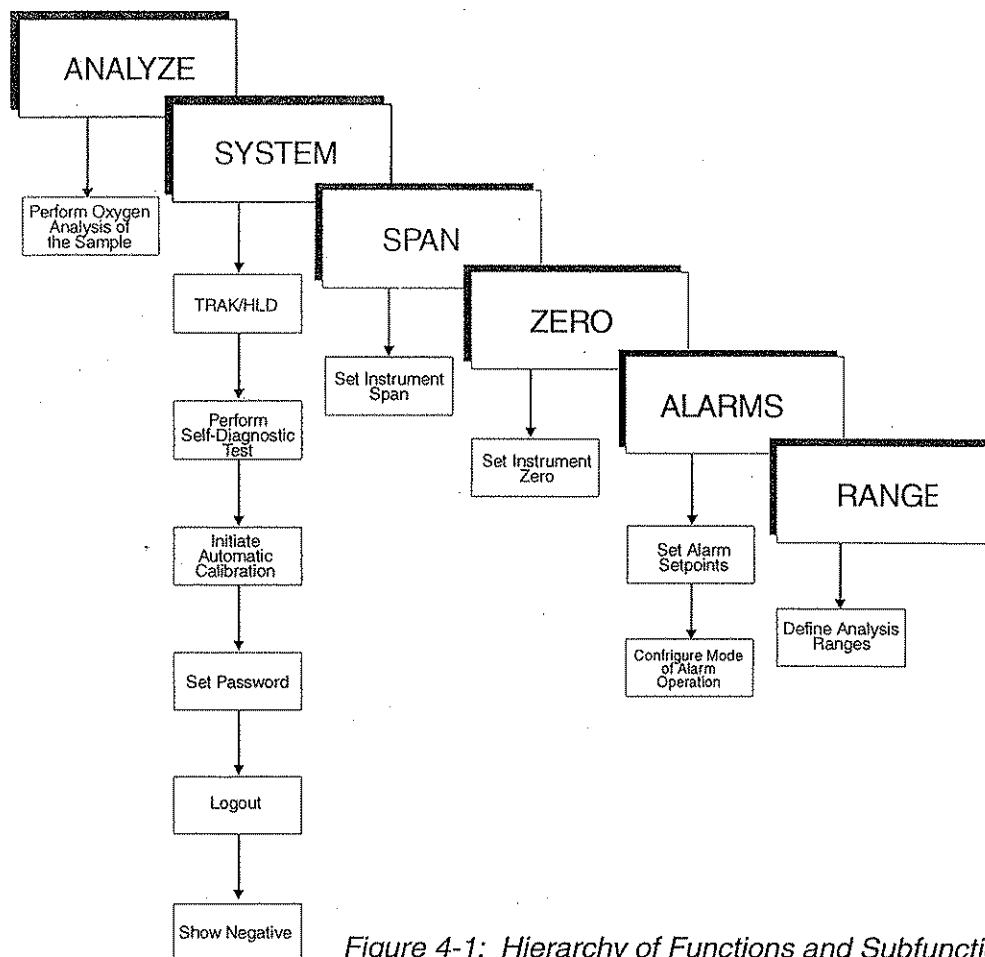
ANALYZE

Perform Oxygen Analysis of the Sample

SYSTEM

TRAK/HLD

Perform Self-Diagnostic Test

Initiate Automatic Calibration

Set Password

Logout

Show Negative

SPAN

Set Instrument Span

ZERO

Set Instrument Zero

ALARMS

Set Alarm Setpoints

Configure Mode of Alarm Operation

RANGE

Define Analysis Ranges

Figure 4-1: Hierarchy of Functions and Subfuncti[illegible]